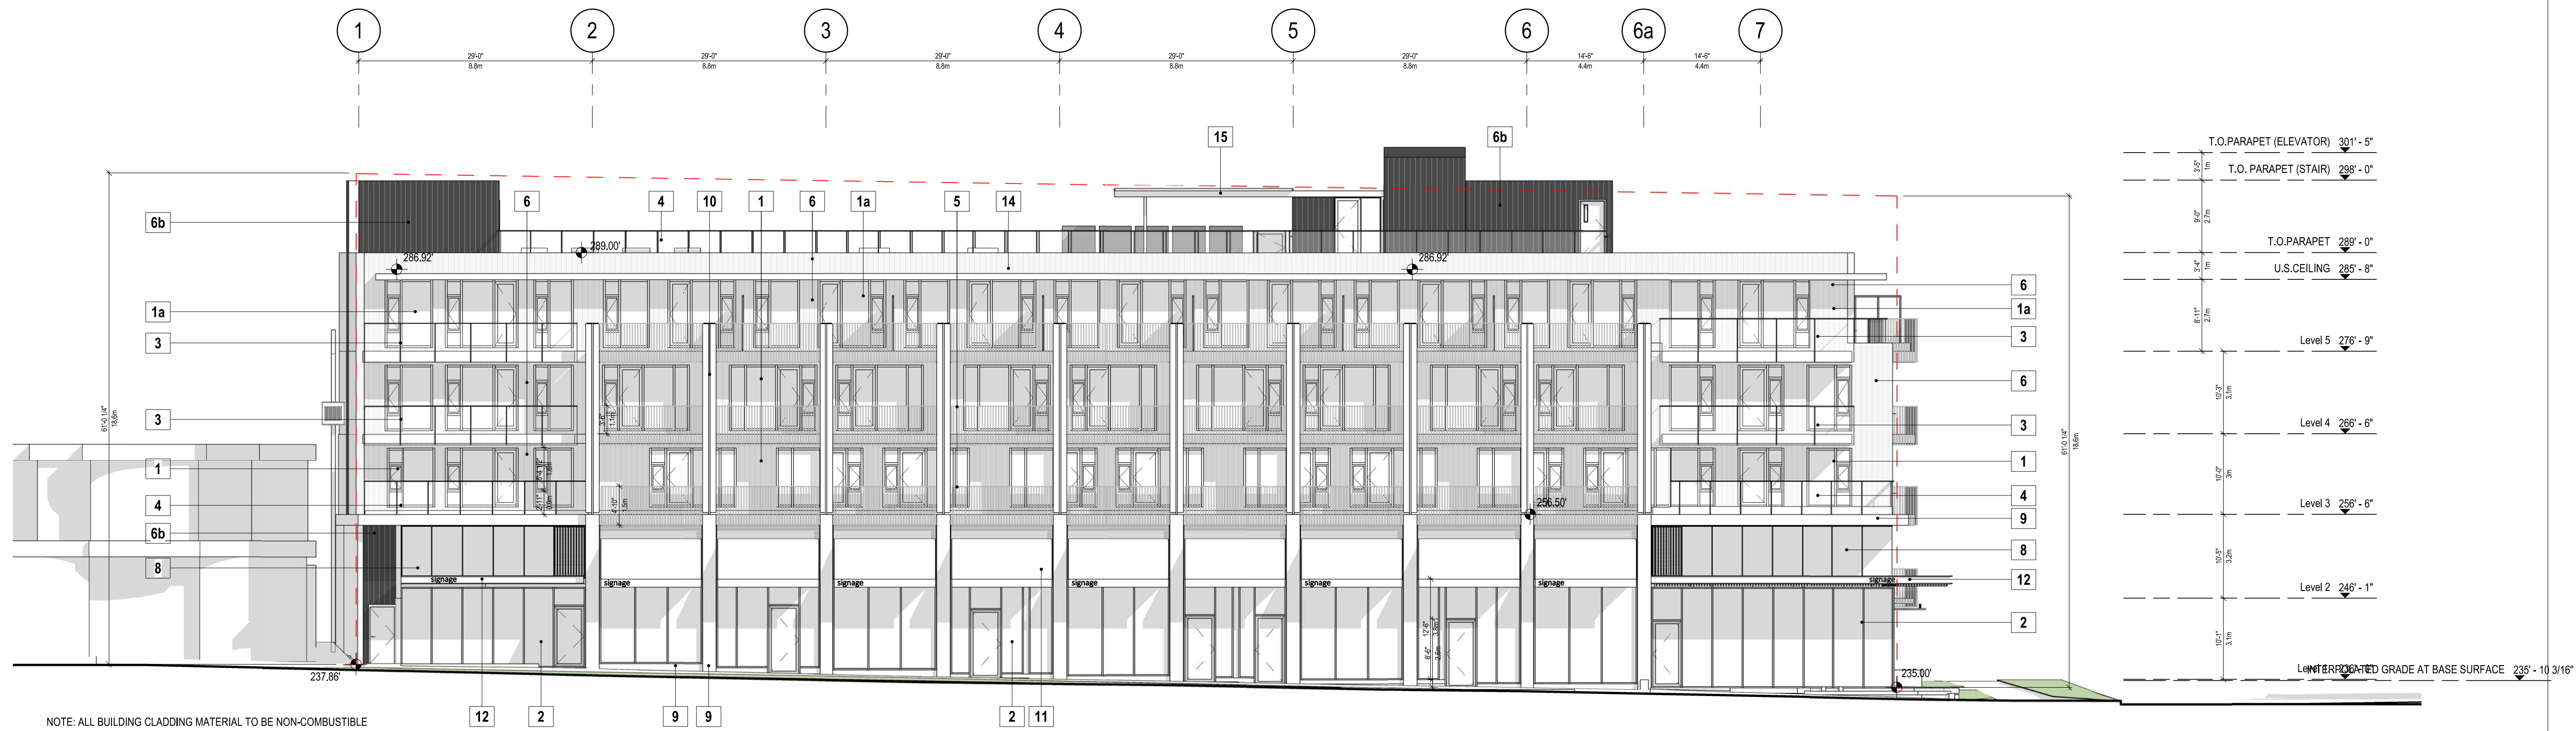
1 2 3 4 5 6 6a 7

29'-0"
8.8m
29'-0"
8.8m
29'-0"
8.8m
29'-0"
8.8m
29'-0"
8.8m
14'-6"
4.4m
14'-6"
4.4m

15
6b

6 4 10 1 6 1a 5 14

6b
286.92'
289.00'
286.92'

1a
3
3
1
4
6b
8

6
1a
3
6
3
1
4
9
8
12
2

256.50'

signage
signage
signage
signage
signage
signage
signage
signage

61'-0 1/4"
18.6m

61'-0 1/4"
18.6m

237.86'
235.00'

T.O.PARAPET (ELEVATOR) 301' - 5"
T.O. PARAPET (STAIR) 298' - 0"
T.O.PARAPET 289' - 0"
U.S.CEILING 285' - 8"
Level 5 276' - 9"
Level 4 266' - 6"
Level 3 256' - 6"
Level 2 246' - 1"
INTERPOLATED GRADE AT BASE SURFACE 235' - 10 3/16"

3'-5" 1m
9'-0" 2.7m
3'-4" 1m
8'-11" 2.7m
10'-3" 3.1m
10'-0" 3m
10'-5" 3.2m
10'-1" 3.1m

NOTE: ALL BUILDING CLADDING MATERIAL TO BE NON-COMBUSTIBLE

12 2 9 9 2 11